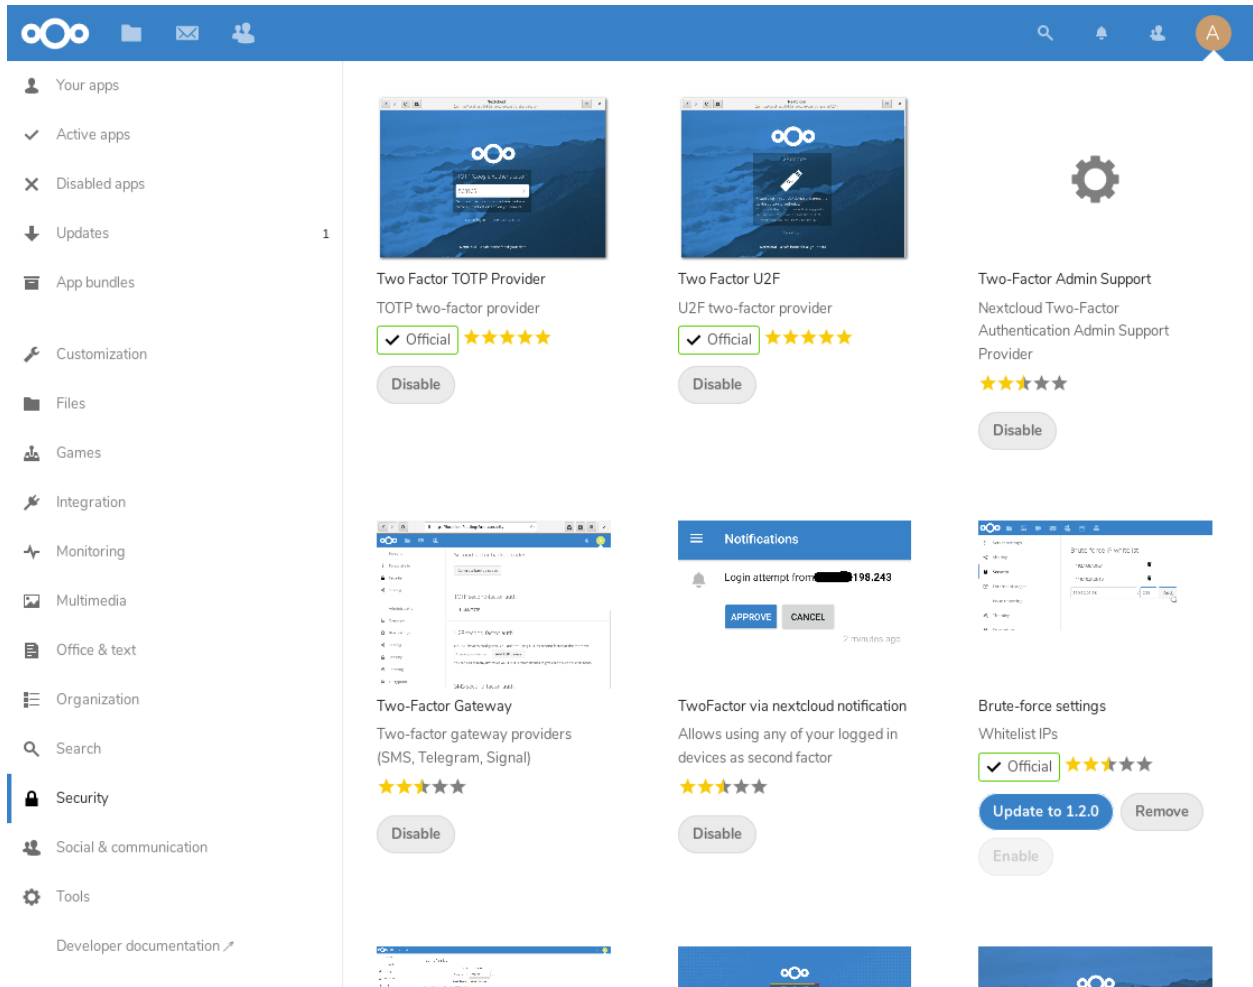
A

Your apps
Active apps
Disabled apps
Updates 1
App bundles
Customization
Files
Games
Integration
Monitoring
Multimedia
Office & text
Organization
Search
Security
Social & communication
Tools
Developer documentation ↗

Two Factor TOTP Provider
TOTP two-factor provider
Official
Disable

Two Factor U2F
U2F two-factor provider
Official
Disable

Two-Factor Admin Support
Nextcloud Two-Factor Authentication Admin Support Provider
Disable

Two-Factor Gateway
Two-factor gateway providers (SMS, Telegram, Signal)
Disable

Notifications
Login attempt from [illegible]198.243
APPROVE CANCEL
2 minutes ago

TwoFactor via nextcloud notification
Allows using any of your logged in devices as second factor
Disable

Brute-force settings
Whitelist IPs
Official
Update to 1.2.0
Remove
Enable